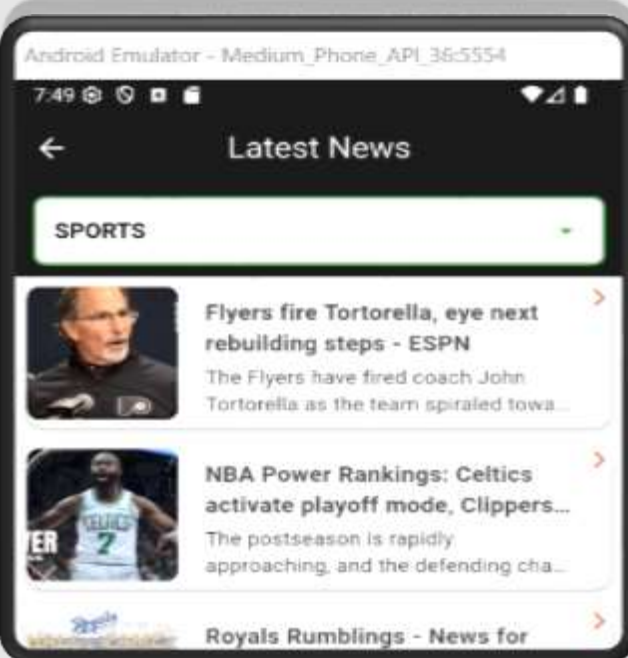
Android Emulator - Medium_Phone_API_36:5554

7:49

Latest News

SPORTS

Flyers fire Tortorella, eye next rebuilding steps - ESPN

The Flyers have fired coach John Tortorella as the team spiraled towa...

NBA Power Rankings: Celtics activate playoff mode, Clippers...

The postseason is rapidly approaching, and the defending cha...

Royals Rumblings - News for